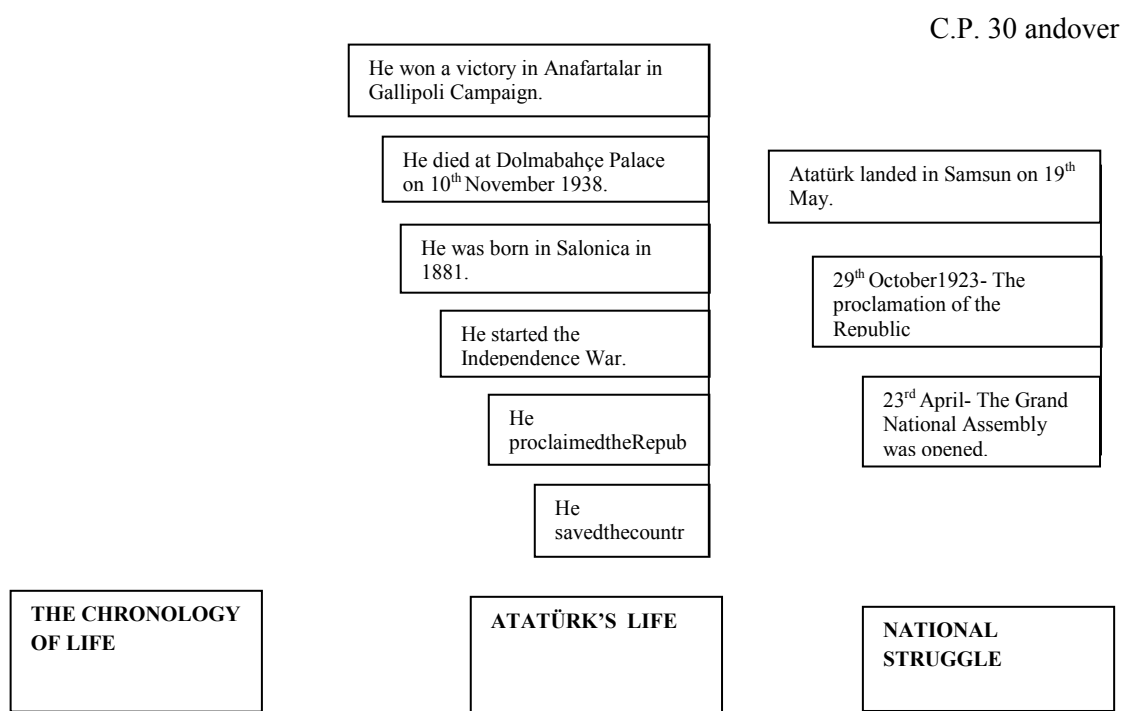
C.P. 30 andover

He won a victory in Anafartalar in Gallipoli Campaign.

He died at Dolmabahçe Palace on $10^{th}$ November 1938.

Atatürk landed in Samsun on $19^{th}$ May.

He was born in Salonica in 1881.

$29^{th}$ October1923- The proclamation of the Republic

He started the Independence War.

$23^{rd}$ April- The Grand National Assembly was opened.

He proclaimedtheRepub

He savedthecountr

THE CHRONOLOGY OF LIFE

ATATÜRK'S LIFE

NATIONAL STRUGGLE